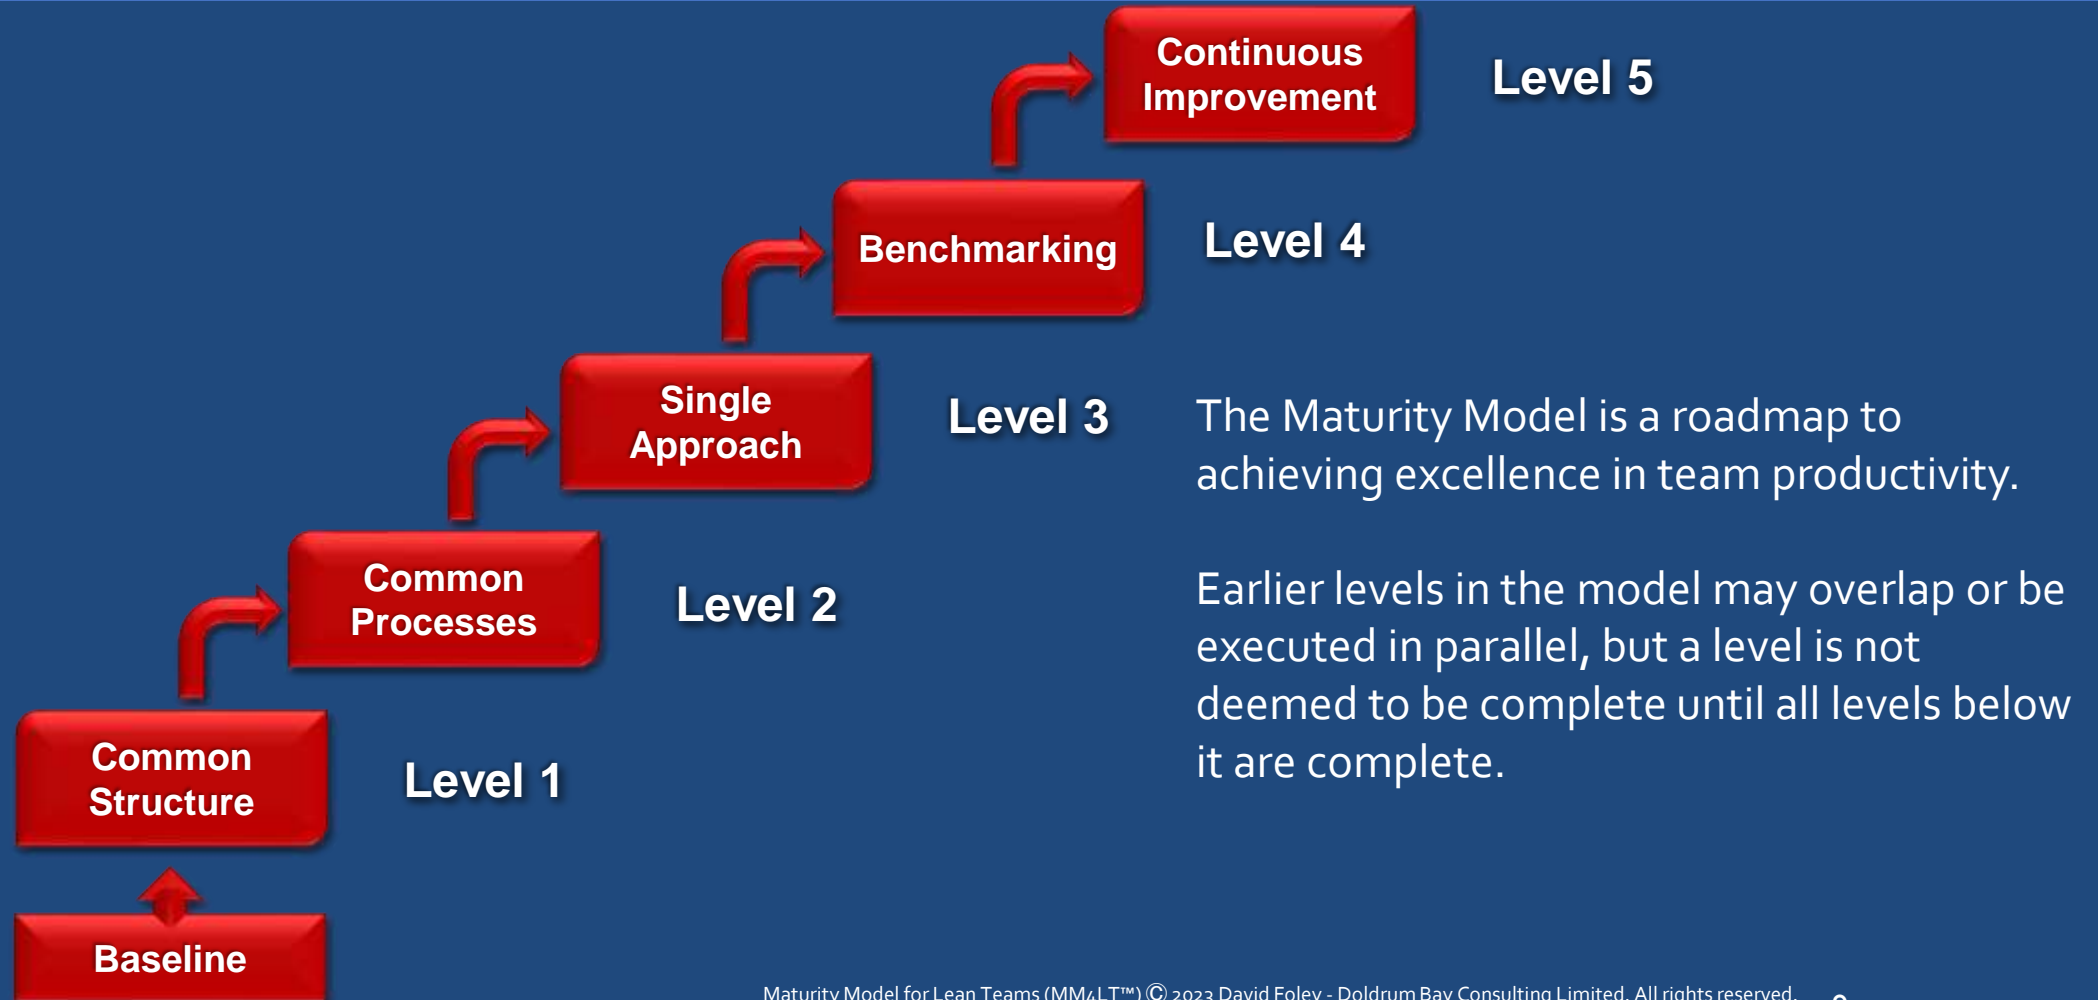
Continuous Improvement

Level 5

Benchmarking

Level 4

Single Approach

Level 3

The Maturity Model is a roadmap to achieving excellence in team productivity.

Common Processes

Level 2

Earlier levels in the model may overlap or be executed in parallel, but a level is not deemed to be complete until all levels below it are complete.

Common Structure

Level 1

Baseline

Maturity Model for Lean Teams (MM4LT™) Ⓒ 2023 David Foley - Doldrum Bay Consulting Limited. All rights reserved. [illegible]